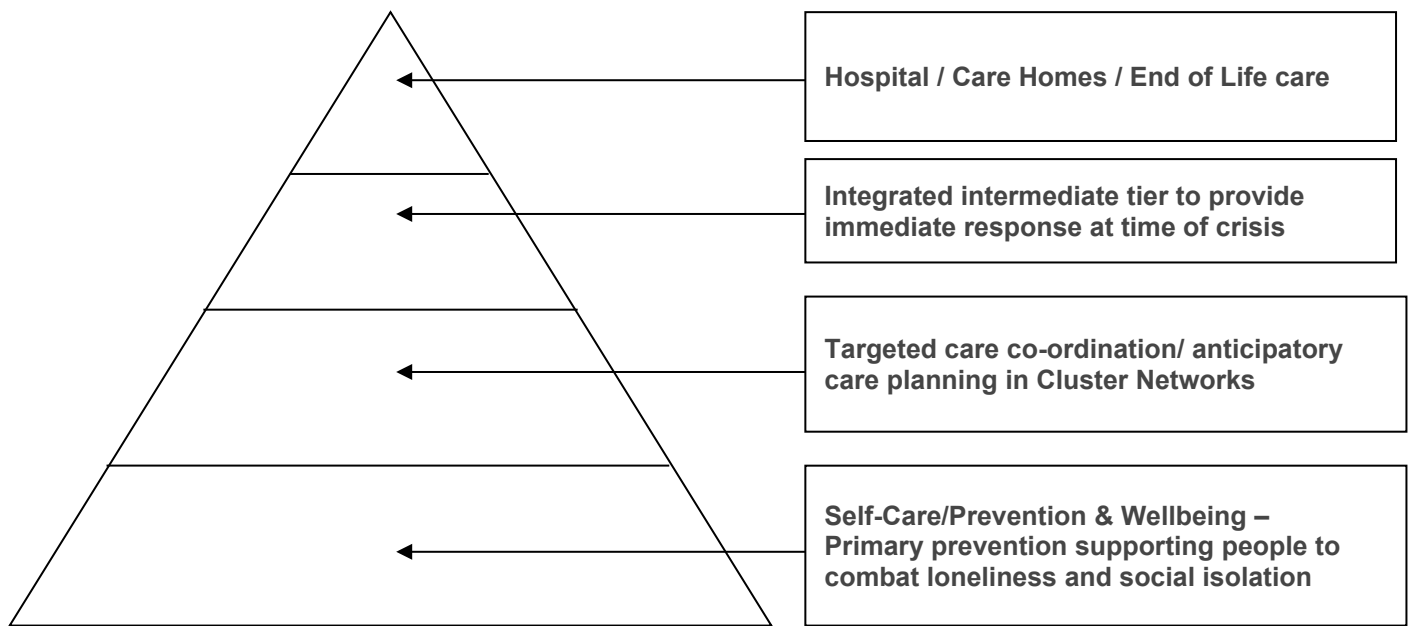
Hospital / Care Homes / End of Life care

Integrated intermediate tier to provide immediate response at time of crisis

Targeted care co-ordination/ anticipatory care planning in Cluster Networks

Self-Care/Prevention & Wellbeing – Primary prevention supporting people to combat loneliness and social isolation